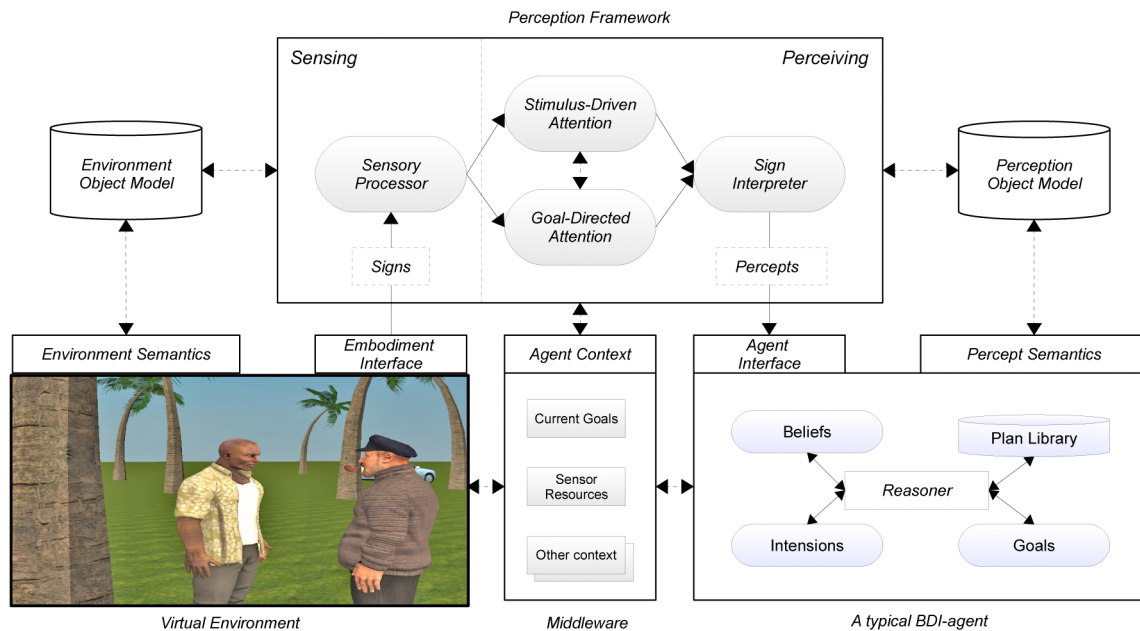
Perception Framework

Sensing

Perceiving

Environment Object Model

Sensory Processor

Stimulus-Driven Attention

Goal-Directed Attention

Sign Interpreter

Perception Object Model

Signs

Percepts

Environment Semantics

Embodiment Interface

Agent Context

Agent Interface

Percept Semantics

Current Goals

Sensor Resources

Other context

Beliefs

Plan Library

Reasoner

Intensions

Goals

Virtual Environment

Middleware

A typical BDI-agent